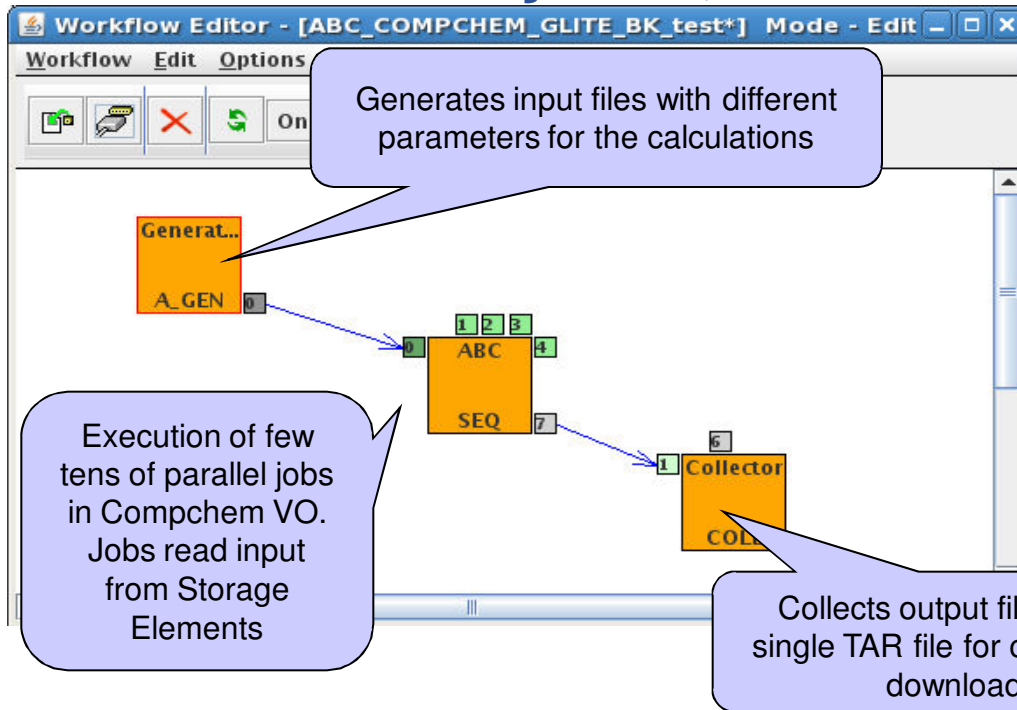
Workflow Editor - [ABC_COMPCHEM_GLITE_BK_test*] Mode - Edit

Workflow Edit Options

On

Generates input files with different parameters for the calculations

Generat...

A_GEN

0

1 2 3

0 ABC 4

SEQ 7

6

1 Collector

COLL

Execution of few tens of parallel jobs in Compchem VO. Jobs read input from Storage Elements

Collects output fil single TAR file for d download